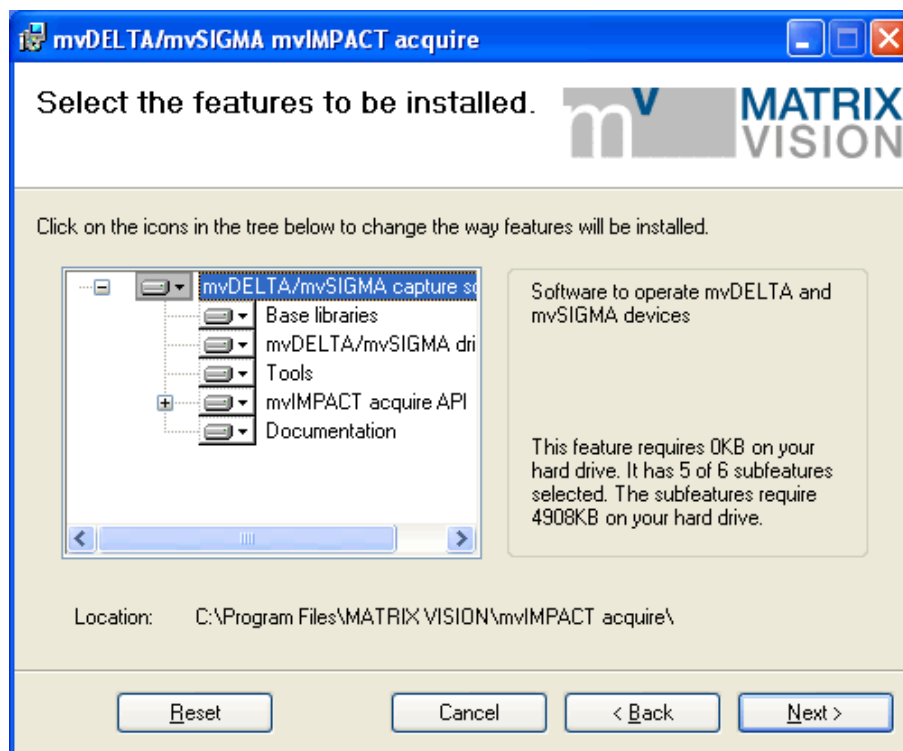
mvDELTA/mvSIGMA mvIMPACT acquire

Select the features to be installed.

mV MATRIX VISION

Click on the icons in the tree below to change the way features will be installed.

mvDELTA/mvSIGMA capture s
Base libraries
mvDELTA/mvSIGMA dri
Tools
mvIMPACT acquire API
Documentation

Software to operate mvDELTA and mvSIGMA devices

This feature requires 0KB on your hard drive. It has 5 of 6 subfeatures selected. The subfeatures require 4908KB on your hard drive.

Location: C:\Program Files\MATRIX VISION\mvIMPACT acquire\

Reset

Cancel

< Back

Next >